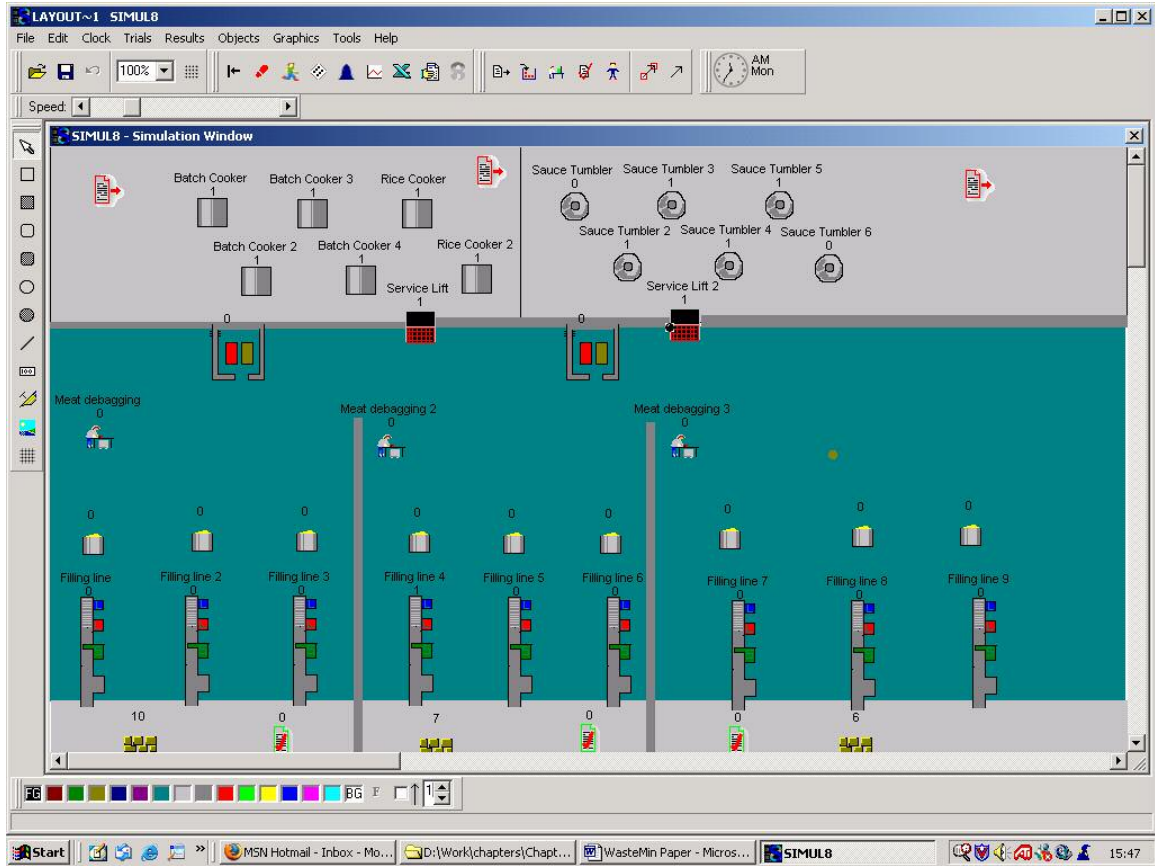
LAYOUT~1 SIMUL8

File Edit Clock Trials Results Objects Graphics Tools Help

100%

AM Mon

Speed:

SIMUL8 - Simulation Window

Batch Cooker 1
Batch Cooker 3 1
Rice Cooker 1
Batch Cooker 2 1
Batch Cooker 4 1
Rice Cooker 2 1
Service Lift 1

Sauce Tumbler 0
Sauce Tumbler 3 1
Sauce Tumbler 5 1
Sauce Tumbler 2 1
Sauce Tumbler 4 1
Sauce Tumbler 6 0
Service Lift 2 1

0
0

Meat debagging 0
Meat debagging 2 0
Meat debagging 3 0

0 0 0 0 0 0 0 0 0

Filling line 0
Filling line 2 0
Filling line 3 0
Filling line 4 1
Filling line 5 0
Filling line 6 0
Filling line 7 0
Filling line 8 0
Filling line 9 0

10 0 7 0 0 6

FG BG F 1

Start | MSN Hotmail - Inbox - Mo... | D:\Work\chapters\Chapt... | WasteMin Paper - Micros... | SIMUL8 | 15:47